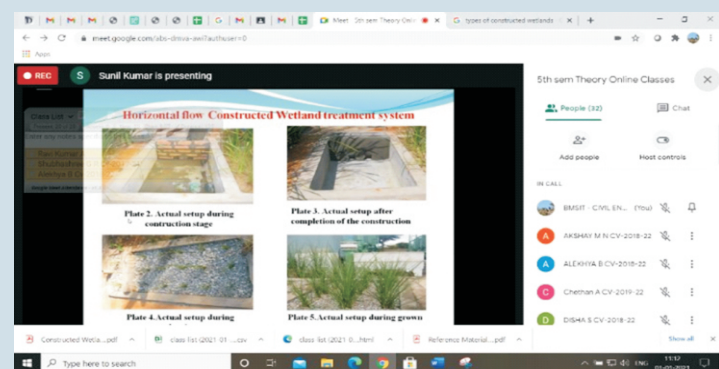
Meet - 5th sem Theory Onl ×
types of constructed wetlands ×
meet.google.com/abs-dmva-awi?authuser=0
Apps

REC
S Sunil Kumar is presenting

Horizontal flow Constructed Wetland treatment system

Plate 2. Actual setup during contruction stage

Plate 3. Actual setup after completion of the construction

Plate 4. Actual setup during

Plate 5. Actual setup during grown

Class List

5th sem Theory Online Classes

People (32)
Chat

Add people
Host controls

IN CALL

BMSIT - CIVIL EN... (You)
AKSHAY M N CV-2018-22
ALEKHYA B CV-2018-22
Chethan A CV-2019-22
DISHA S CV-2018-22

Constructed Wetla....pdf
class list (2021-01-....csv
class list (2021-0....html
Reference Material....pdf
Show all

Type here to search
ENG